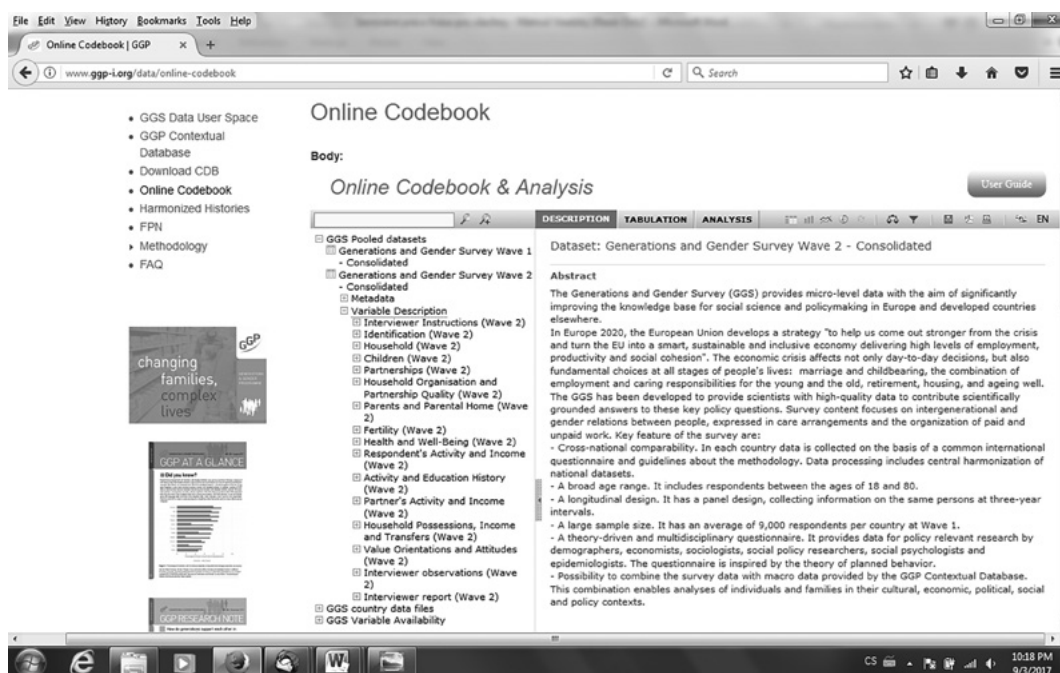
File Edit View History Bookmarks Tools Help

Online Codebook | GGP × +

www.ggp-i.org/data/online-codebook

Search

- GGS Data User Space
- GGP Contextual Database
- Download CDB
- Online Codebook
- Harmonized Histories
- FPN
- Methodology
- FAQ

GGP

changing families, complex lives

GGP AT A GLANCE

GGP RESEARCH NOTE

Online Codebook

Body:

Online Codebook & Analysis

User Guide

DESCRIPTION TABULATION ANALYSIS EN

GGS Pooled datasets
Generations and Gender Survey Wave 1 - Consolidated
Generations and Gender Survey Wave 2 - Consolidated
Metadata
Variable Description
Interviewer Instructions (Wave 2)
Identification (Wave 2)
Household (Wave 2)
Children (Wave 2)
Partnerships (Wave 2)
Household Organisation and Partnership Quality (Wave 2)
Parents and Parental Home (Wave 2)
Fertility (Wave 2)
Health and Well-Being (Wave 2)
Respondent's Activity and Income (Wave 2)
Activity and Education History (Wave 2)
Partner's Activity and Income (Wave 2)
Household Possessions, Income and Transfers (Wave 2)
Value Orientations and Attitudes (Wave 2)
Interviewer observations (Wave 2)
Interviewer report (Wave 2)
GGS country data files
GGS Variable Availability

Dataset: Generations and Gender Survey Wave 2 - Consolidated

Abstract

The Generations and Gender Survey (GGS) provides micro-level data with the aim of significantly improving the knowledge base for social science and policymaking in Europe and developed countries elsewhere.
In Europe 2020, the European Union develops a strategy "to help us come out stronger from the crisis and turn the EU into a smart, sustainable and inclusive economy delivering high levels of employment, productivity and social cohesion". The economic crisis affects not only day-to-day decisions, but also fundamental choices at all stages of people's lives: marriage and childbearing, the combination of employment and caring responsibilities for the young and the old, retirement, housing, and ageing well. The GGS has been developed to provide scientists with high-quality data to contribute scientifically grounded answers to these key policy questions. Survey content focuses on intergenerational and gender relations between people, expressed in care arrangements and the organization of paid and unpaid work. Key feature of the survey are:
- Cross-national comparability. In each country data is collected on the basis of a common international questionnaire and guidelines about the methodology. Data processing includes central harmonization of national datasets.
- A broad age range. It includes respondents between the ages of 18 and 80.
- A longitudinal design. It has a panel design, collecting information on the same persons at three-year intervals.
- A large sample size. It has an average of 9,000 respondents per country at Wave 1.
- A theory-driven and multidisciplinary questionnaire. It provides data for policy relevant research by demographers, economists, sociologists, social policy researchers, social psychologists and epidemiologists. The questionnaire is inspired by the theory of planned behavior.
- Possibility to combine the survey data with macro data provided by the GGP Contextual Database. This combination enables analyses of individuals and families in their cultural, economic, political, social and policy contexts.

CS 10:18 PM 9/3/2017